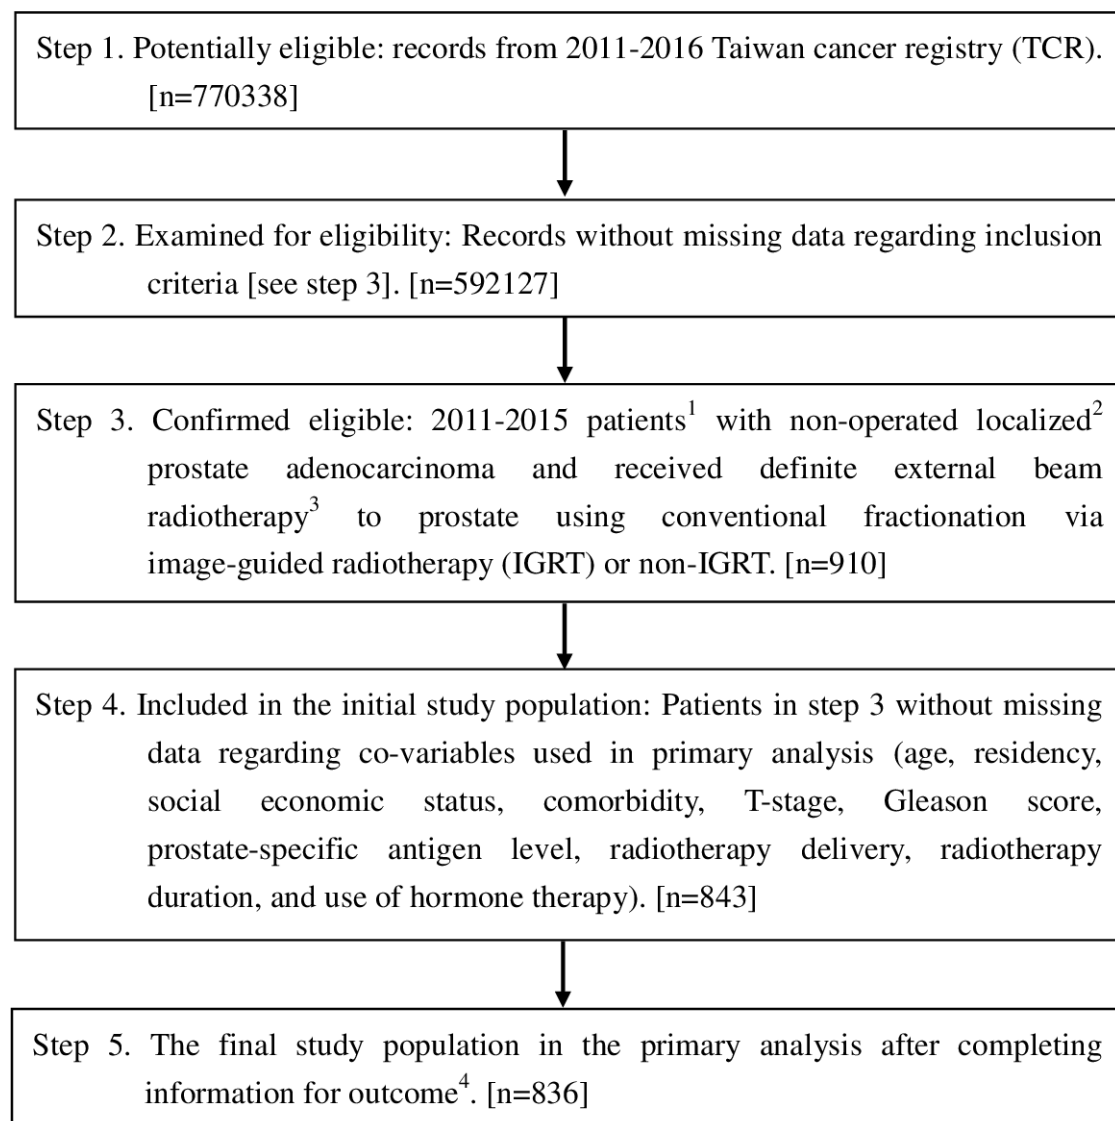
Step 1. Potentially eligible: records from 2011-2016 Taiwan cancer registry (TCR). [n=770338]

Step 2. Examined for eligibility: Records without missing data regarding inclusion criteria [see step 3]. [n=592127]

Step 3. Confirmed eligible: 2011-2015 patients$^1$ with non-operated localized$^2$ prostate adenocarcinoma and received definite external beam radiotherapy$^3$ to prostate using conventional fractionation via image-guided radiotherapy (IGRT) or non-IGRT. [n=910]

Step 4. Included in the initial study population: Patients in step 3 without missing data regarding co-variables used in primary analysis (age, residency, social economic status, comorbidity, T-stage, Gleason score, prostate-specific antigen level, radiotherapy delivery, radiotherapy duration, and use of hormone therapy). [n=843]

Step 5. The final study population in the primary analysis after completing information for outcome$^4$. [n=836]